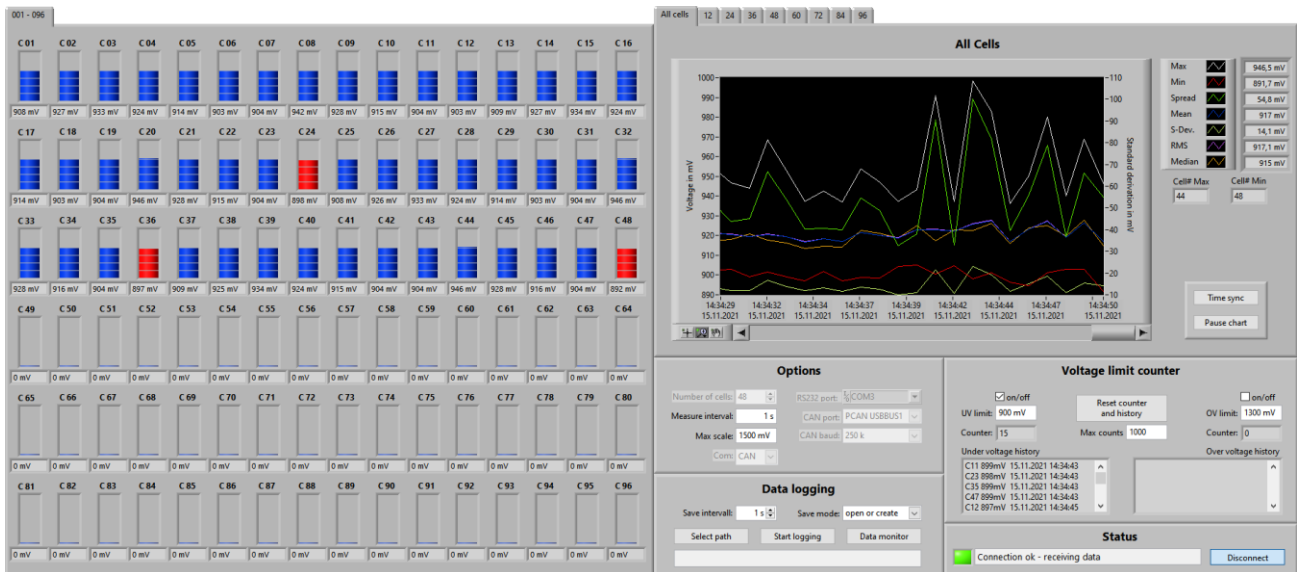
001 - 096

| C 01 | C 02 | C 03 | C 04 | C 05 | C 06 | C 07 | C 08 | C 09 | C 10 | C 11 | C 12 | C 13 | C 14 | C 15 | C 16 |
|---|---|---|---|---|---|---|---|---|---|---|---|---|---|---|---|
| 908 mV | 927 mV | 933 mV | 924 mV | 914 mV | 903 mV | 904 mV | 942 mV | 928 mV | 915 mV | 904 mV | 903 mV | 909 mV | 927 mV | 934 mV | 924 mV |
| C 17 | C 18 | C 19 | C 20 | C 21 | C 22 | C 23 | C 24 | C 25 | C 26 | C 27 | C 28 | C 29 | C 30 | C 31 | C 32 |
| 914 mV | 903 mV | 904 mV | 946 mV | 928 mV | 915 mV | 904 mV | 898 mV | 908 mV | 926 mV | 933 mV | 924 mV | 914 mV | 903 mV | 904 mV | 946 mV |
| C 33 | C 34 | C 35 | C 36 | C 37 | C 38 | C 39 | C 40 | C 41 | C 42 | C 43 | C 44 | C 45 | C 46 | C 47 | C 48 |
| 928 mV | 916 mV | 904 mV | 897 mV | 909 mV | 925 mV | 934 mV | 924 mV | 915 mV | 904 mV | 904 mV | 946 mV | 928 mV | 916 mV | 904 mV | 892 mV |
| C 49 | C 50 | C 51 | C 52 | C 53 | C 54 | C 55 | C 56 | C 57 | C 58 | C 59 | C 60 | C 61 | C 62 | C 63 | C 64 |
| 0 mV | 0 mV | 0 mV | 0 mV | 0 mV | 0 mV | 0 mV | 0 mV | 0 mV | 0 mV | 0 mV | 0 mV | 0 mV | 0 mV | 0 mV | 0 mV |
| C 65 | C 66 | C 67 | C 68 | C 69 | C 70 | C 71 | C 72 | C 73 | C 74 | C 75 | C 76 | C 77 | C 78 | C 79 | C 80 |
| 0 mV | 0 mV | 0 mV | 0 mV | 0 mV | 0 mV | 0 mV | 0 mV | 0 mV | 0 mV | 0 mV | 0 mV | 0 mV | 0 mV | 0 mV | 0 mV |
| C 81 | C 82 | C 83 | C 84 | C 85 | C 86 | C 87 | C 88 | C 89 | C 90 | C 91 | C 92 | C 93 | C 94 | C 95 | C 96 |
| 0 mV | 0 mV | 0 mV | 0 mV | 0 mV | 0 mV | 0 mV | 0 mV | 0 mV | 0 mV | 0 mV | 0 mV | 0 mV | 0 mV | 0 mV | 0 mV |

All cells | 12 | 24 | 36 | 48 | 60 | 72 | 84 | 96

All Cells

Voltage in mV
1000 990 980 970 960 950 940 930 920 910 900 890
Standard deviation in mV
110 100 90 80 70 60 50 40 30 20 10
14:34:29 15.11.2021 | 14:34:32 15.11.2021 | 14:34:34 15.11.2021 | 14:34:37 15.11.2021 | 14:34:39 15.11.2021 | 14:34:42 15.11.2021 | 14:34:44 15.11.2021 | 14:34:47 15.11.2021 | 14:34:50 15.11.2021

Max 946,5 mV
Min 891,7 mV
Spread 54,8 mV
Mean 917 mV
S-Dev. 14,1 mV
RMS 917,1 mV
Median 915 mV
Cell# Max 44
Cell# Min 48

Time sync
Pause chart

Options
Number of cells: 48
Measure interval: 1 s
Max scale: 1500 mV
Com: CAN
RS232 port: COM3
CAN port: PCAN USBBUS1
CAN baud: 250 k

Voltage limit counter
on/off
UV limit: 900 mV
Counter: 15
Reset counter and history
Max counts 1000
on/off
OV limit: 1300 mV
Counter: 0
Under voltage history
C11 899mV 15.11.2021 14:34:43
C23 898mV 15.11.2021 14:34:43
C35 899mV 15.11.2021 14:34:43
C47 899mV 15.11.2021 14:34:43
C12 897mV 15.11.2021 14:34:45
Over voltage history

Data logging
Save interval: 1 s
Save mode: open or create
Select path
Start logging
Data monitor

Status
Connection ok - receiving data
Disconnect